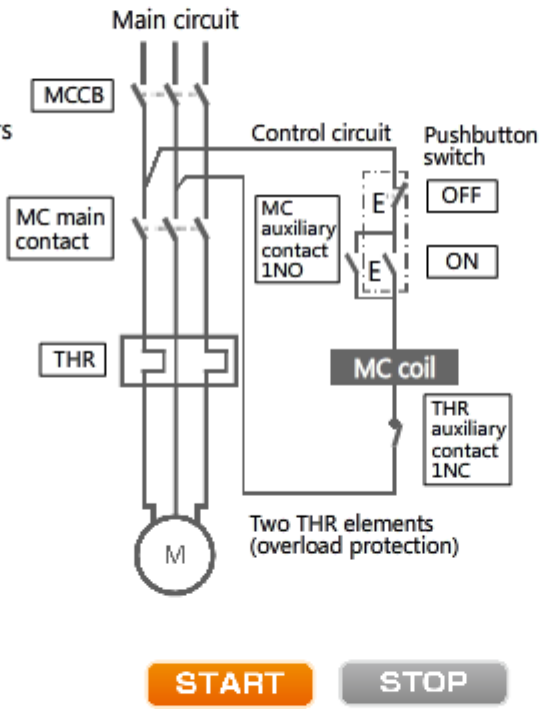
Main circuit

MCCB

rs

Control circuit

Pushbutton switch

MC main contact

MC auxiliary contact 1NO

E

OFF

E

ON

THR

MC coil

THR auxiliary contact 1NC

M

Two THR elements (overload protection)

START

STOP